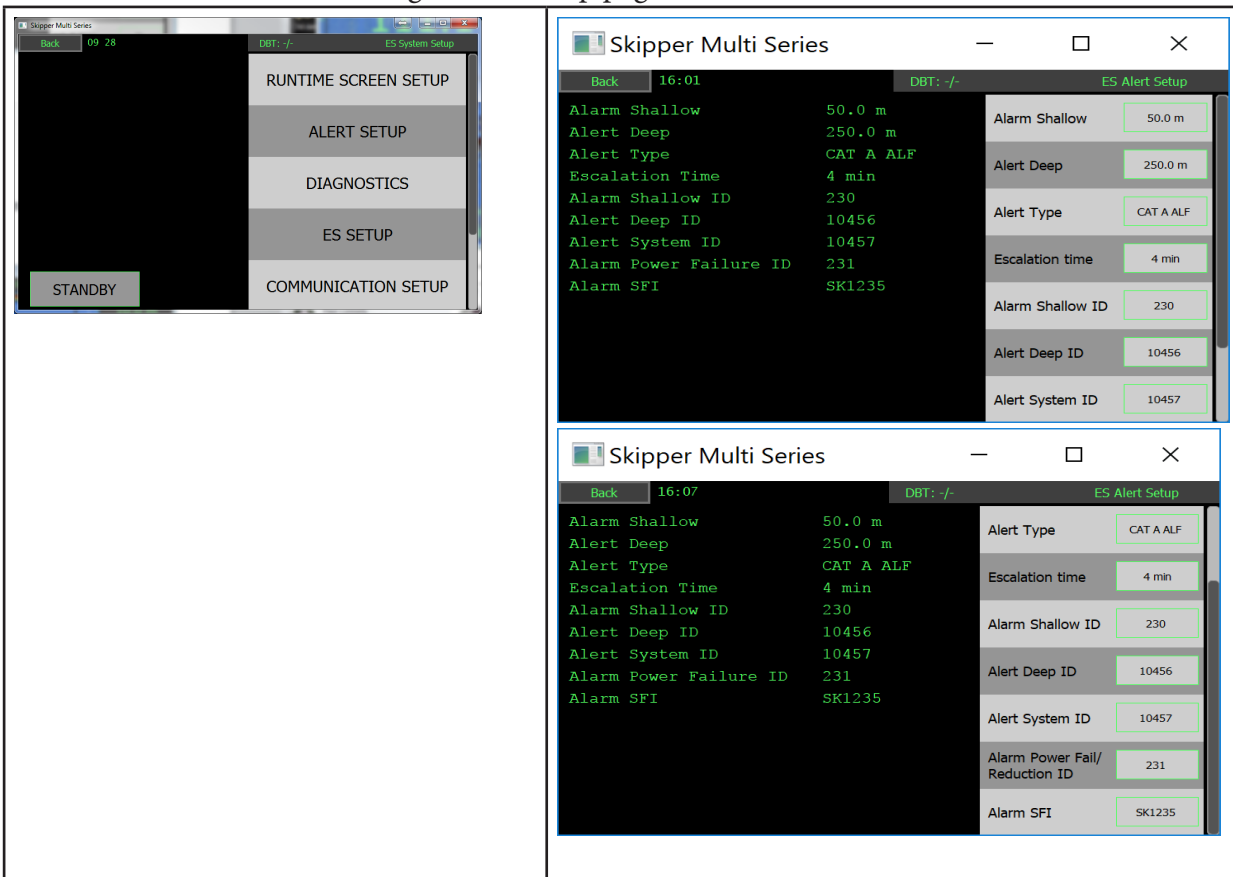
Skipper Multi Series

Back 09 28 DBT: -/- ES System Setup

RUNTIME SCREEN SETUP

ALERT SETUP

DIAGNOSTICS

ES SETUP

STANDBY

COMMUNICATION SETUP

Skipper Multi Series

Back 16:01 DBT: -/- ES Alert Setup

Alarm Shallow 50.0 m
Alert Deep 250.0 m
Alert Type CAT A ALF
Escalation Time 4 min
Alarm Shallow ID 230
Alert Deep ID 10456
Alert System ID 10457
Alarm Power Failure ID 231
Alarm SFI SK1235

| | |
|---|---|
| Alarm Shallow | 50.0 m |
| Alert Deep | 250.0 m |
| Alert Type | CAT A ALF |
| Escalation time | 4 min |
| Alarm Shallow ID | 230 |
| Alert Deep ID | 10456 |
| Alert System ID | 10457 |

Skipper Multi Series

Back 16:07 DBT: -/- ES Alert Setup

Alarm Shallow 50.0 m
Alert Deep 250.0 m
Alert Type CAT A ALF
Escalation Time 4 min
Alarm Shallow ID 230
Alert Deep ID 10456
Alert System ID 10457
Alarm Power Failure ID 231
Alarm SFI SK1235

| | |
|---|---|
| Alert Type | CAT A ALF |
| Escalation time | 4 min |
| Alarm Shallow ID | 230 |
| Alert Deep ID | 10456 |
| Alert System ID | 10457 |
| Alarm Power Fail/ Reduction ID | 231 |
| Alarm SFI | SK1235 |